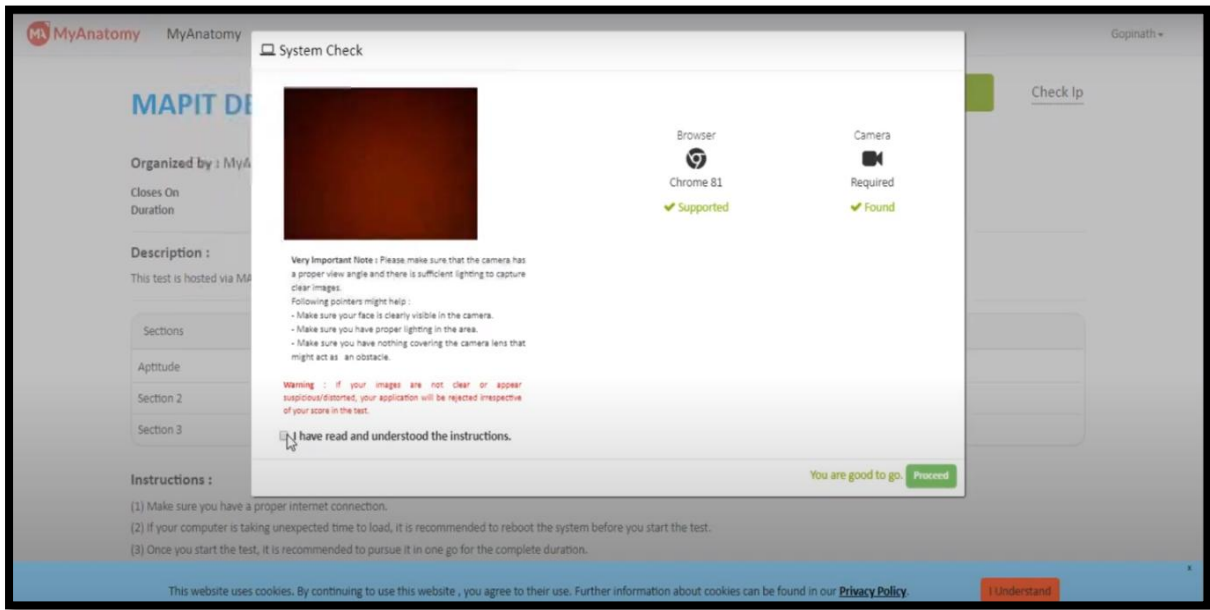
MyAnatomy MyAnatomy

Gopinath

System Check

MAPIT DE

Check Ip

Organized by : MyA

Closes On
Duration

Description :

This test is hosted via MA

| Sections |
|---|
| Aptitude |
| Section 2 |
| Section 3 |

Very Important Note : Please make sure that the camera has a proper view angle and there is sufficient lighting to capture clear images.
Following pointers might help :
- Make sure your face is clearly visible in the camera.
- Make sure you have proper lighting in the area.
- Make sure you have nothing covering the camera lens that might act as an obstacle.

Warning : If your images are not clear or appear suspicious/distorted, your application will be rejected irrespective of your score in the test.

I have read and understood the instructions.

Browser
Chrome 81
Supported

Camera
Required
Found

You are good to go. Proceed

Instructions :

(1) Make sure you have a proper internet connection.
(2) If your computer is taking unexpected time to load, it is recommended to reboot the system before you start the test.
(3) Once you start the test, it is recommended to pursue it in one go for the complete duration.

This website uses cookies. By continuing to use this website , you agree to their use. Further information about cookies can be found in our Privacy Policy.

I Understand

x